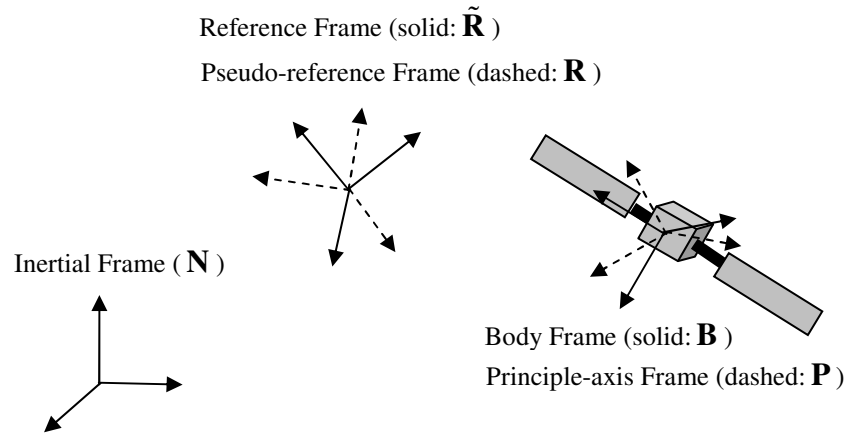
Reference Frame (solid: $\tilde{\mathbf{R}}$ )

Pseudo-reference Frame (dashed: $\mathbf{R}$ )

Inertial Frame ( $\mathbf{N}$ )

Body Frame (solid: $\mathbf{B}$ )

Principle-axis Frame (dashed: $\mathbf{P}$ )